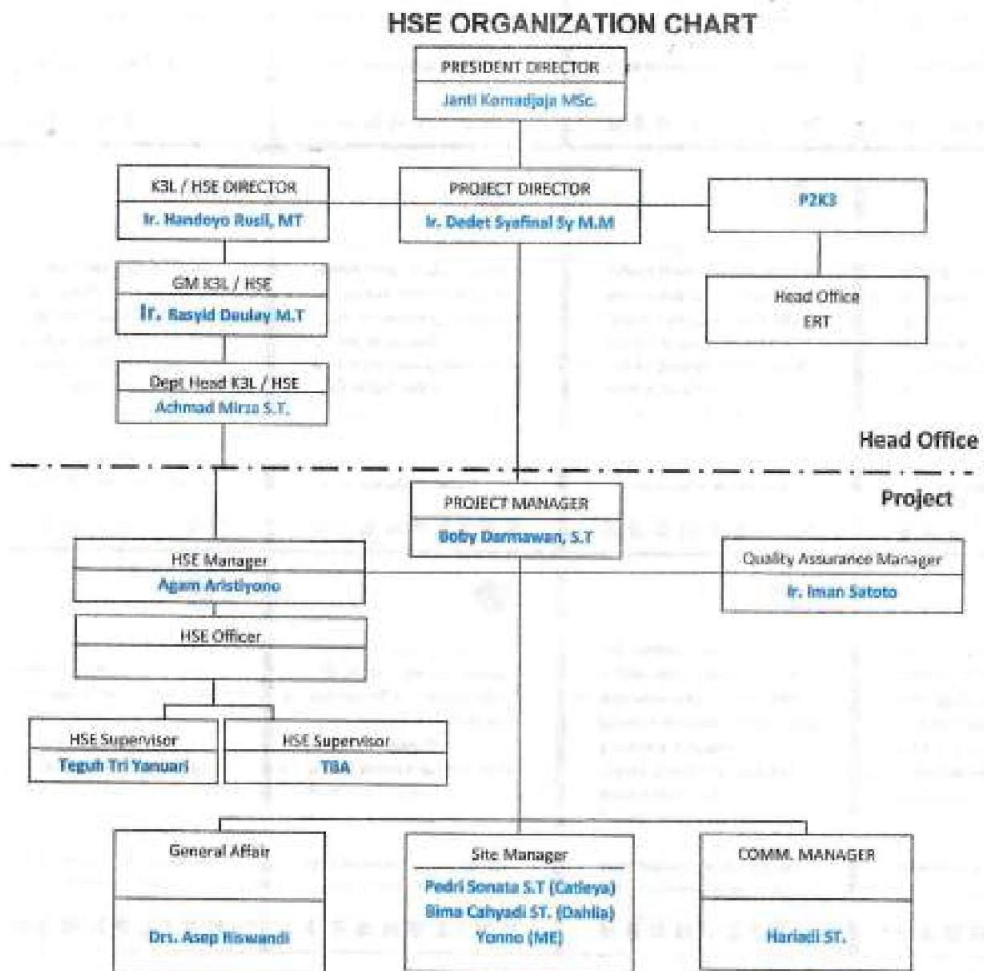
HSE ORGANIZATION CHART

PRESIDENT DIRECTOR
Janti Komadjaja MSc.

K3L / HSE DIRECTOR
Ir. Handoyo Rusli, MT

PROJECT DIRECTOR
Ir. Dedet Syafinal Sy M.M

P2K3

GM K3L / HSE
Ir. Rasyid Daulay M.T

Head Office
ERT

Dept Head K3L / HSE
Achmad Mirza S.T.

Head Office

Project

PROJECT MANAGER
Boby Darmawan, S.T

HSE Manager
Agam Aristiyono

Quality Assurance Manager
Ir. Iman Satoto

HSE Officer

HSE Supervisor
Teguh Tri Yanuari

HSE Supervisor
TBA

General Affair
Drs. Asep Riswandi

Site Manager
Pedri Sonata S.T (Catleya)
Bima Cahyadi ST. (Dahlia)
Yonno (ME)

COMM. MANAGER
Hariadi ST.